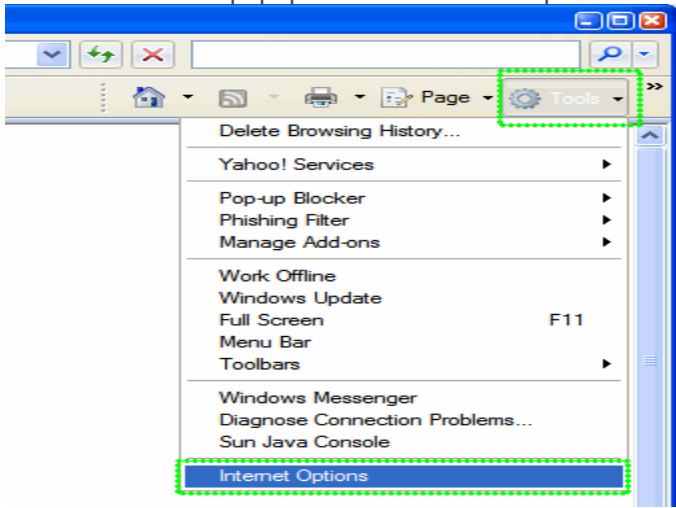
Page
Tools

Delete Browsing History...

Yahoo! Services

Pop-up Blocker
Phishing Filter
Manage Add-ons

Work Offline
Windows Update
Full Screen F11
Menu Bar
Toolbars

Windows Messenger
Diagnose Connection Problems...
Sun Java Console

Internet Options